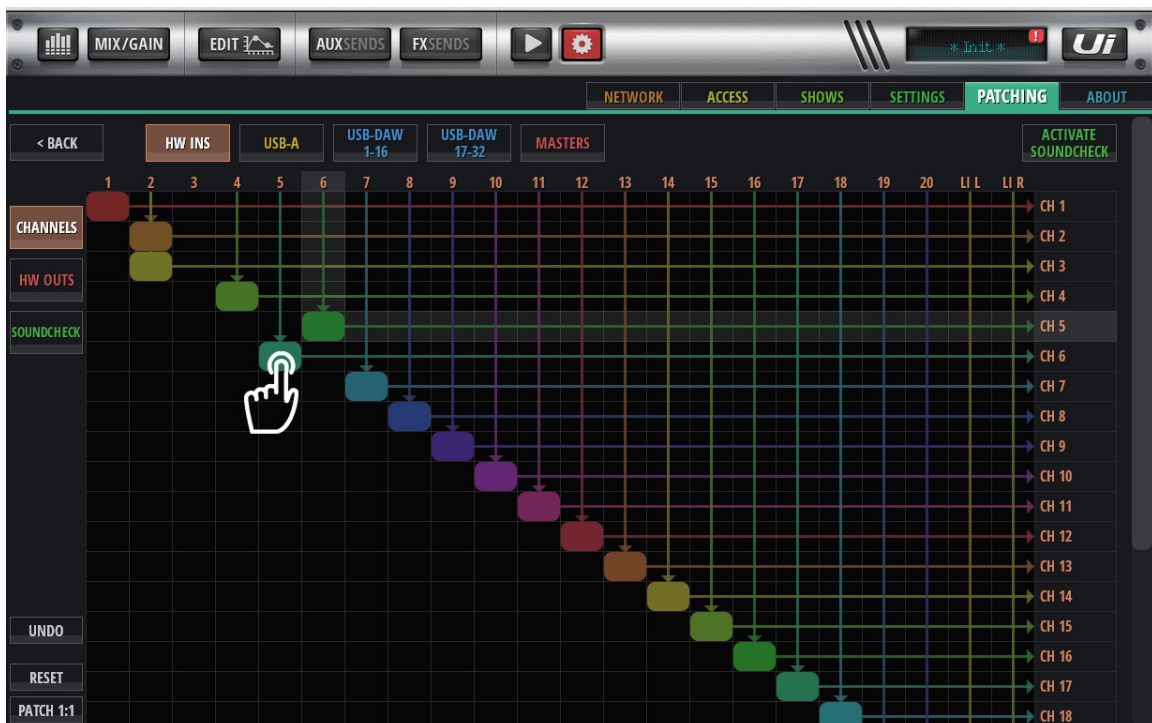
MIX/GAIN EDIT AUXSENDS FXSENDS

* Init *

Ui

NETWORK ACCESS SHOWS SETTINGS PATCHING ABOUT

< BACK HW INS USB-A USB-DAW 1-16 USB-DAW 17-32 MASTERS

ACTIVATE SOUNDCHECK

1 2 3 4 5 6 7 8 9 10 11 12 13 14 15 16 17 18 19 20 LI L LI R

CHANNELS
HW OUTS
SOUNDCHECK

CH 1
CH 2
CH 3
CH 4
CH 5
CH 6
CH 7
CH 8
CH 9
CH 10
CH 11
CH 12
CH 13
CH 14
CH 15
CH 16
CH 17
CH 18

UNDO
RESET
PATCH 1:1